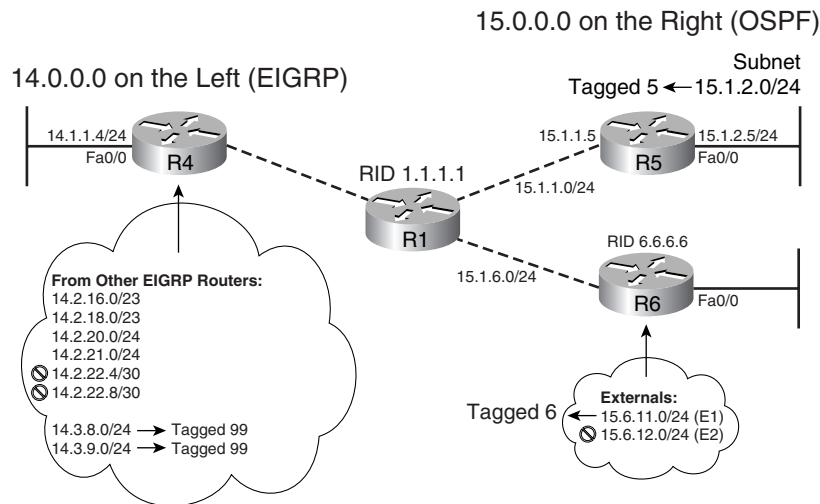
15.0.0.0 on the Right (OSPF)

14.0.0.0 on the Left (EIGRP)

Subnet
Tagged 5 ← 15.1.2.0/24

14.1.1.4/24
Fa0/0
R4

RID 1.1.1.1
R1

15.1.1.5
15.1.1.0/24
R5
15.1.2.5/24
Fa0/0

RID 6.6.6.6
15.1.6.0/24
R6
Fa0/0

From Other EIGRP Routers:
14.2.16.0/23
14.2.18.0/23
14.2.20.0/24
14.2.21.0/24
14.2.22.4/30
14.2.22.8/30

14.3.8.0/24 → Tagged 99
14.3.9.0/24 → Tagged 99

Externals:
Tagged 6 ← 15.6.11.0/24 (E1)
15.6.12.0/24 (E2)